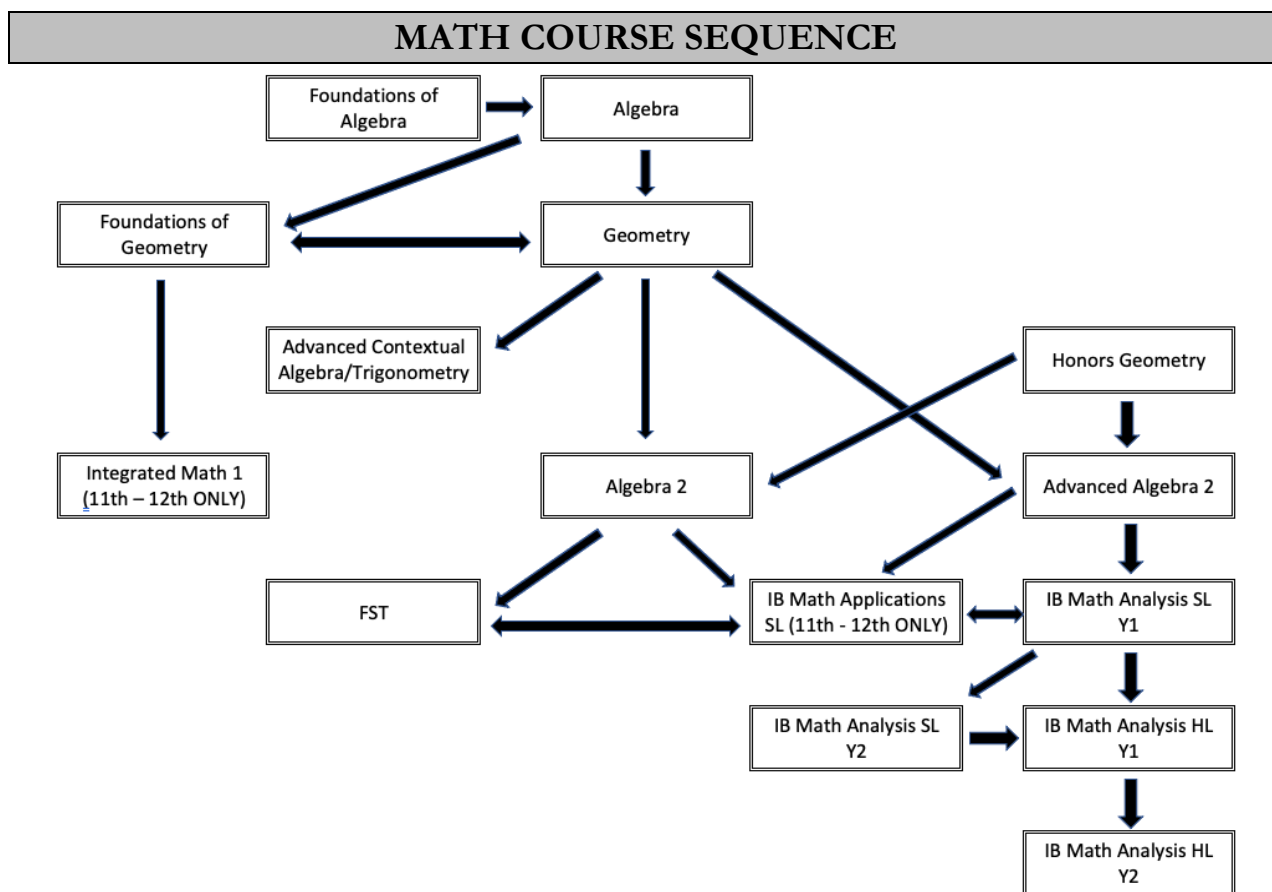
MATH COURSE SEQUENCE

Foundations of Algebra

Algebra

Foundations of Geometry

Geometry

Advanced Contextual Algebra/Trigonometry

Honors Geometry

Integrated Math 1 (11th – 12th ONLY)

Algebra 2

Advanced Algebra 2

FST

IB Math Applications SL (11th - 12th ONLY)

IB Math Analysis SL Y1

IB Math Analysis SL Y2

IB Math Analysis HL Y1

IB Math Analysis HL Y2